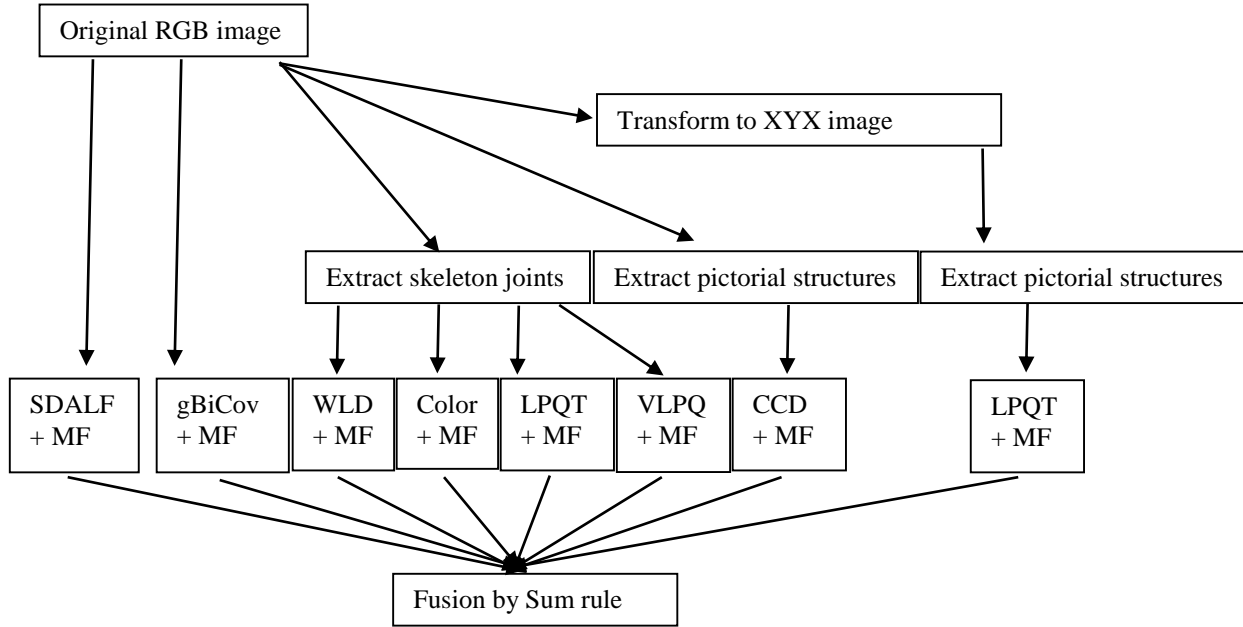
Original RGB image

Transform to XYX image

Extract skeleton joints

Extract pictorial structures

Extract pictorial structures

SDALF + MF

gBiCov + MF

WLD + MF

Color + MF

LPQT + MF

VLPQ + MF

CCD + MF

LPQT + MF

Fusion by Sum rule